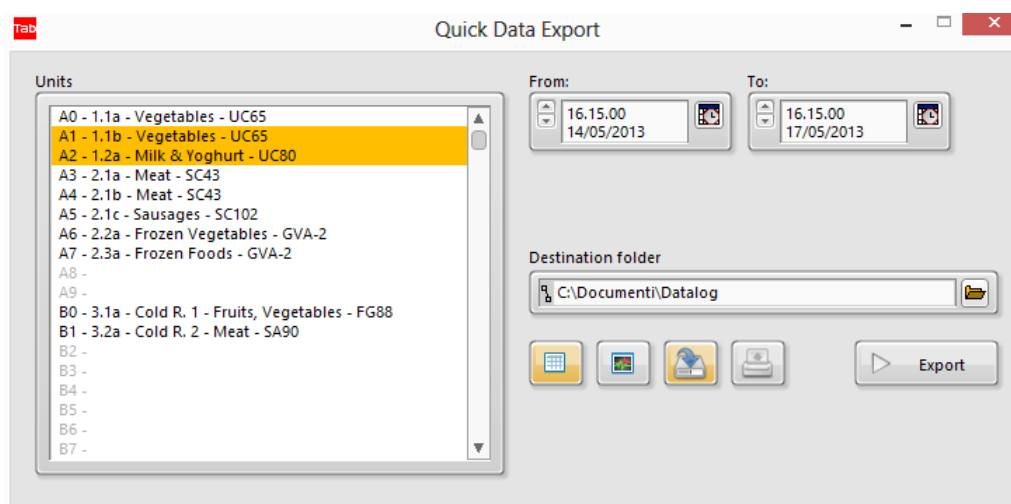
Tab
Quick Data Export

Units
A0 - 1.1a - Vegetables - UC65
A1 - 1.1b - Vegetables - UC65
A2 - 1.2a - Milk & Yoghurt - UC80
A3 - 2.1a - Meat - SC43
A4 - 2.1b - Meat - SC43
A5 - 2.1c - Sausages - SC102
A6 - 2.2a - Frozen Vegetables - GVA-2
A7 - 2.3a - Frozen Foods - GVA-2
A8 -
A9 -
B0 - 3.1a - Cold R. 1 - Fruits, Vegetables - FG88
B1 - 3.2a - Cold R. 2 - Meat - SA90
B2 -
B3 -
B4 -
B5 -
B6 -
B7 -

From:
16.15.00
14/05/2013

To:
16.15.00
17/05/2013

Destination folder
C:\Documenti\Datalog

Export